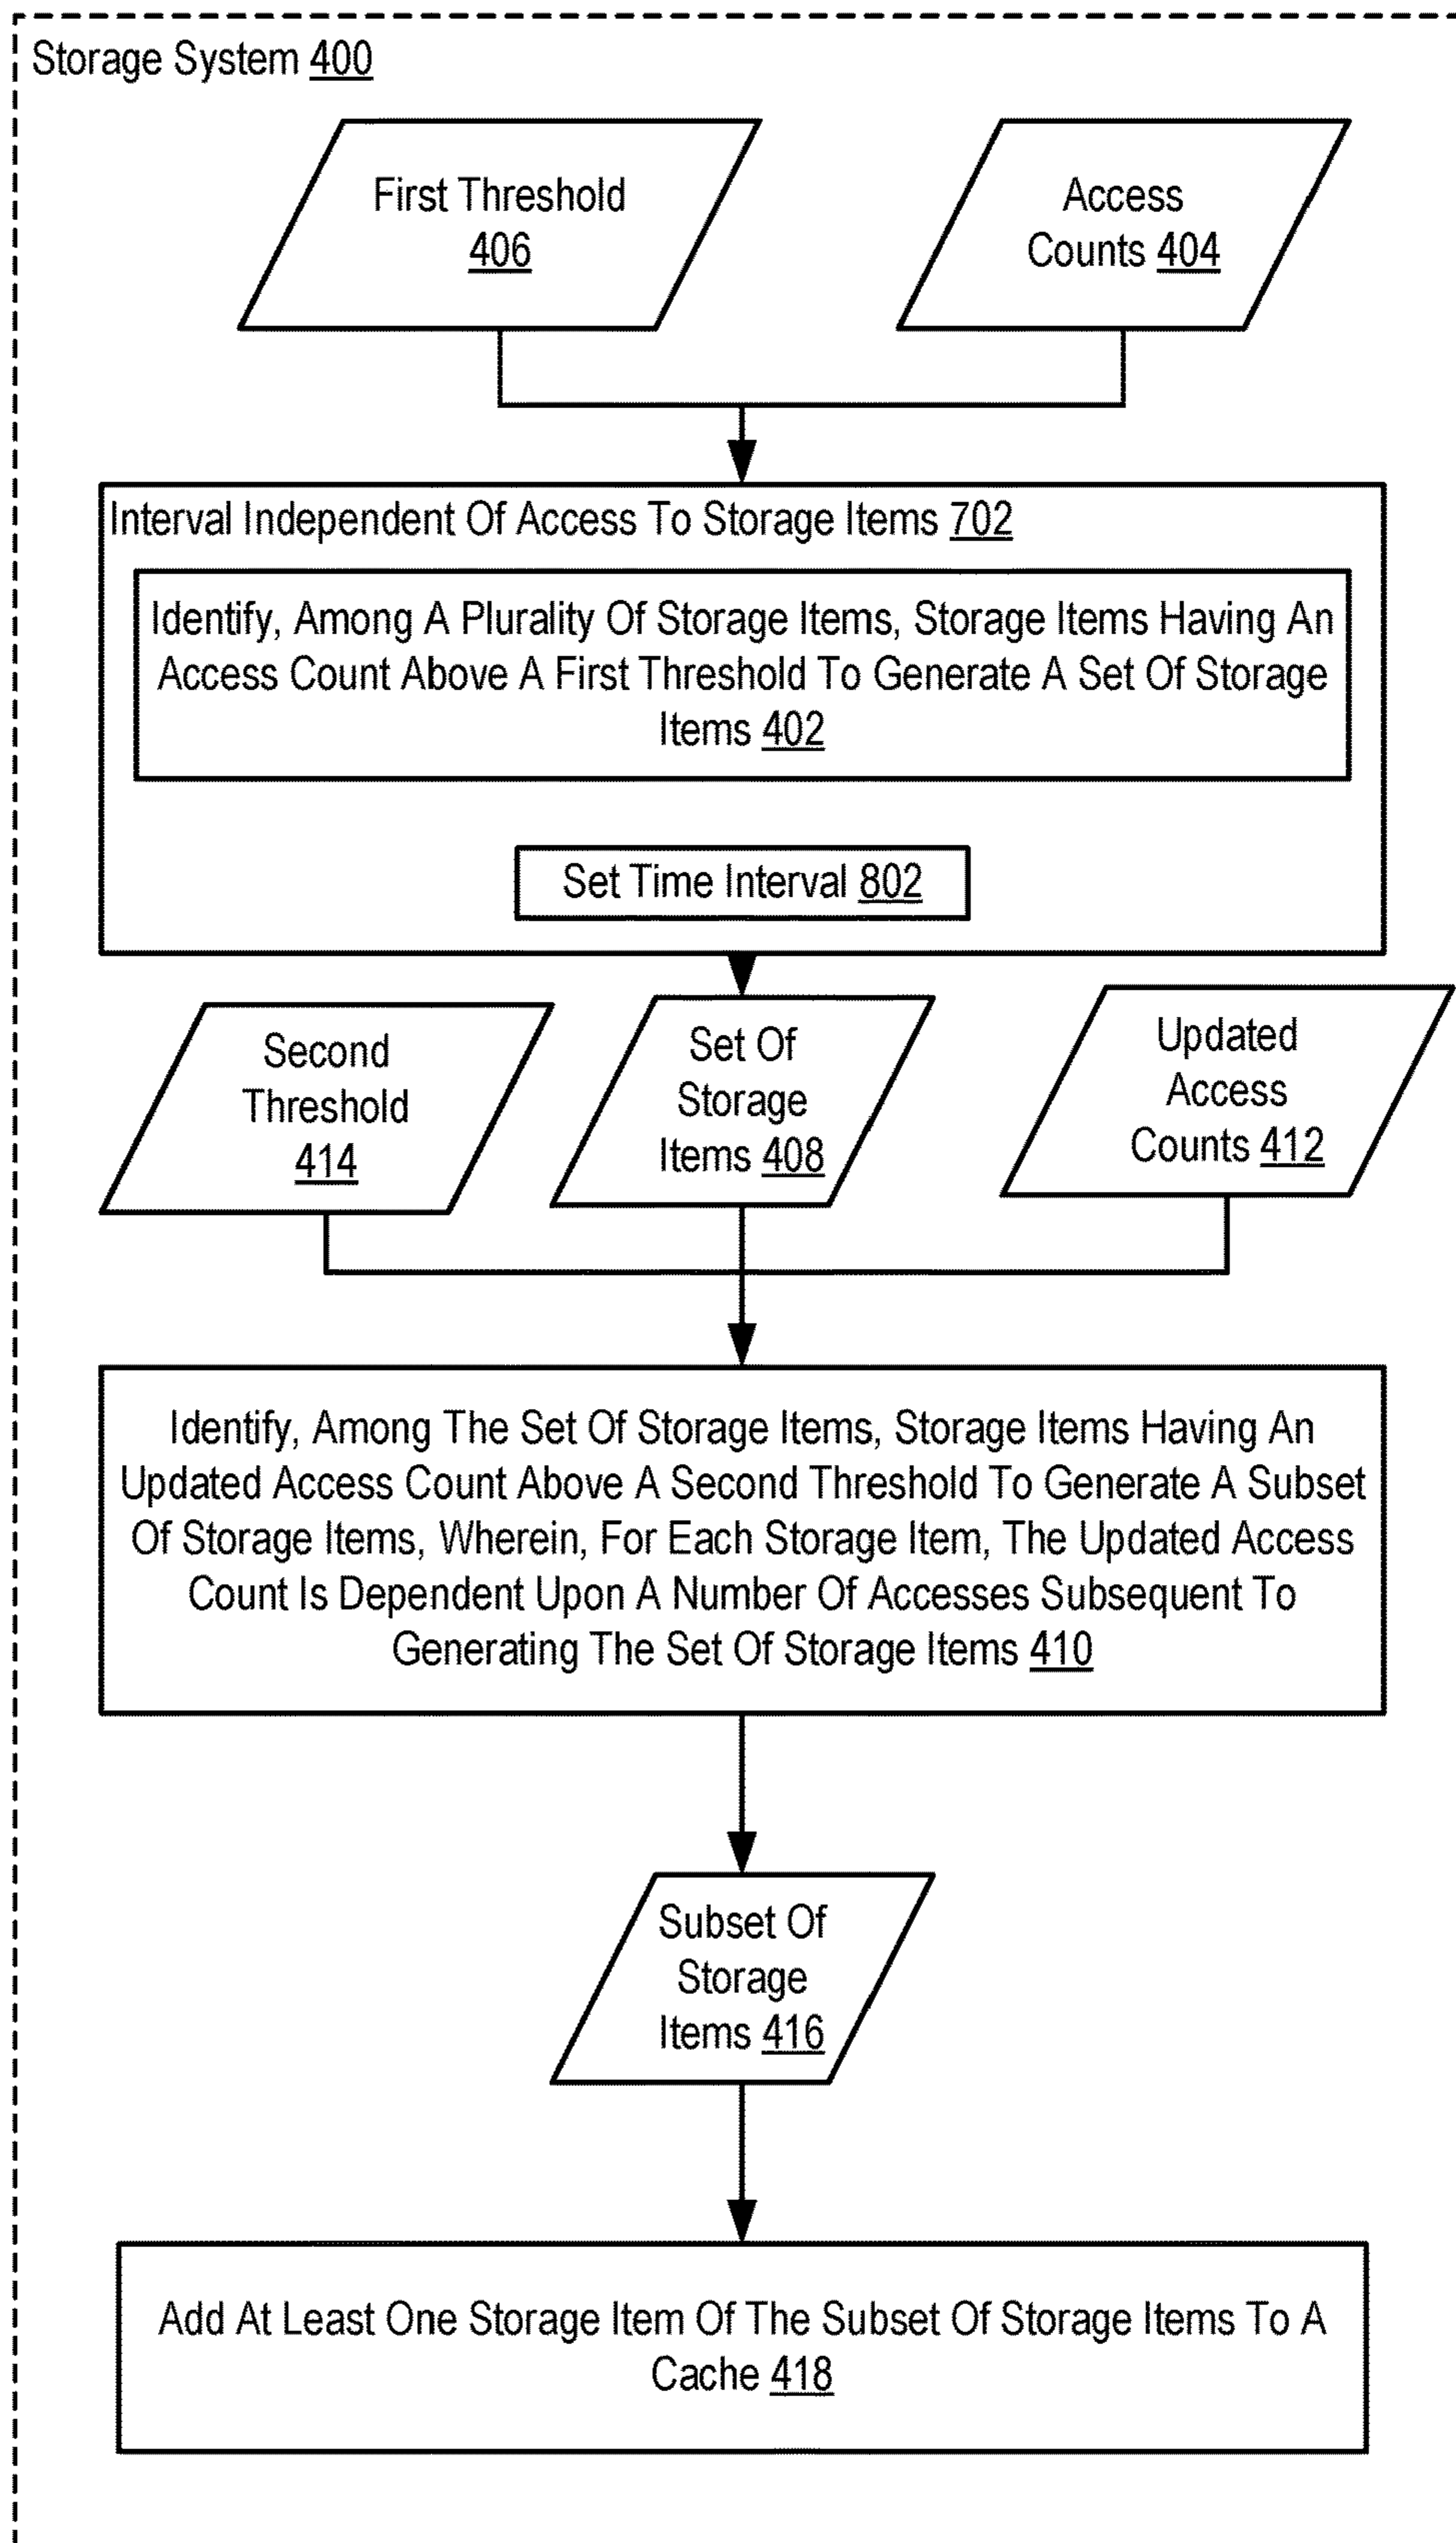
Storage System 400

First Threshold 406

Access Counts 404

Interval Independent Of Access To Storage Items 702

Identify, Among A Plurality Of Storage Items, Storage Items Having An Access Count Above A First Threshold To Generate A Set Of Storage Items 402

Set Time Interval 802

Second Threshold 414

Set Of Storage Items 408

Updated Access Counts 412

Identify, Among The Set Of Storage Items, Storage Items Having An Updated Access Count Above A Second Threshold To Generate A Subset Of Storage Items, Wherein, For Each Storage Item, The Updated Access Count Is Dependent Upon A Number Of Accesses Subsequent To Generating The Set Of Storage Items 410

Subset Of Storage Items 416

Add At Least One Storage Item Of The Subset Of Storage Items To A Cache 418